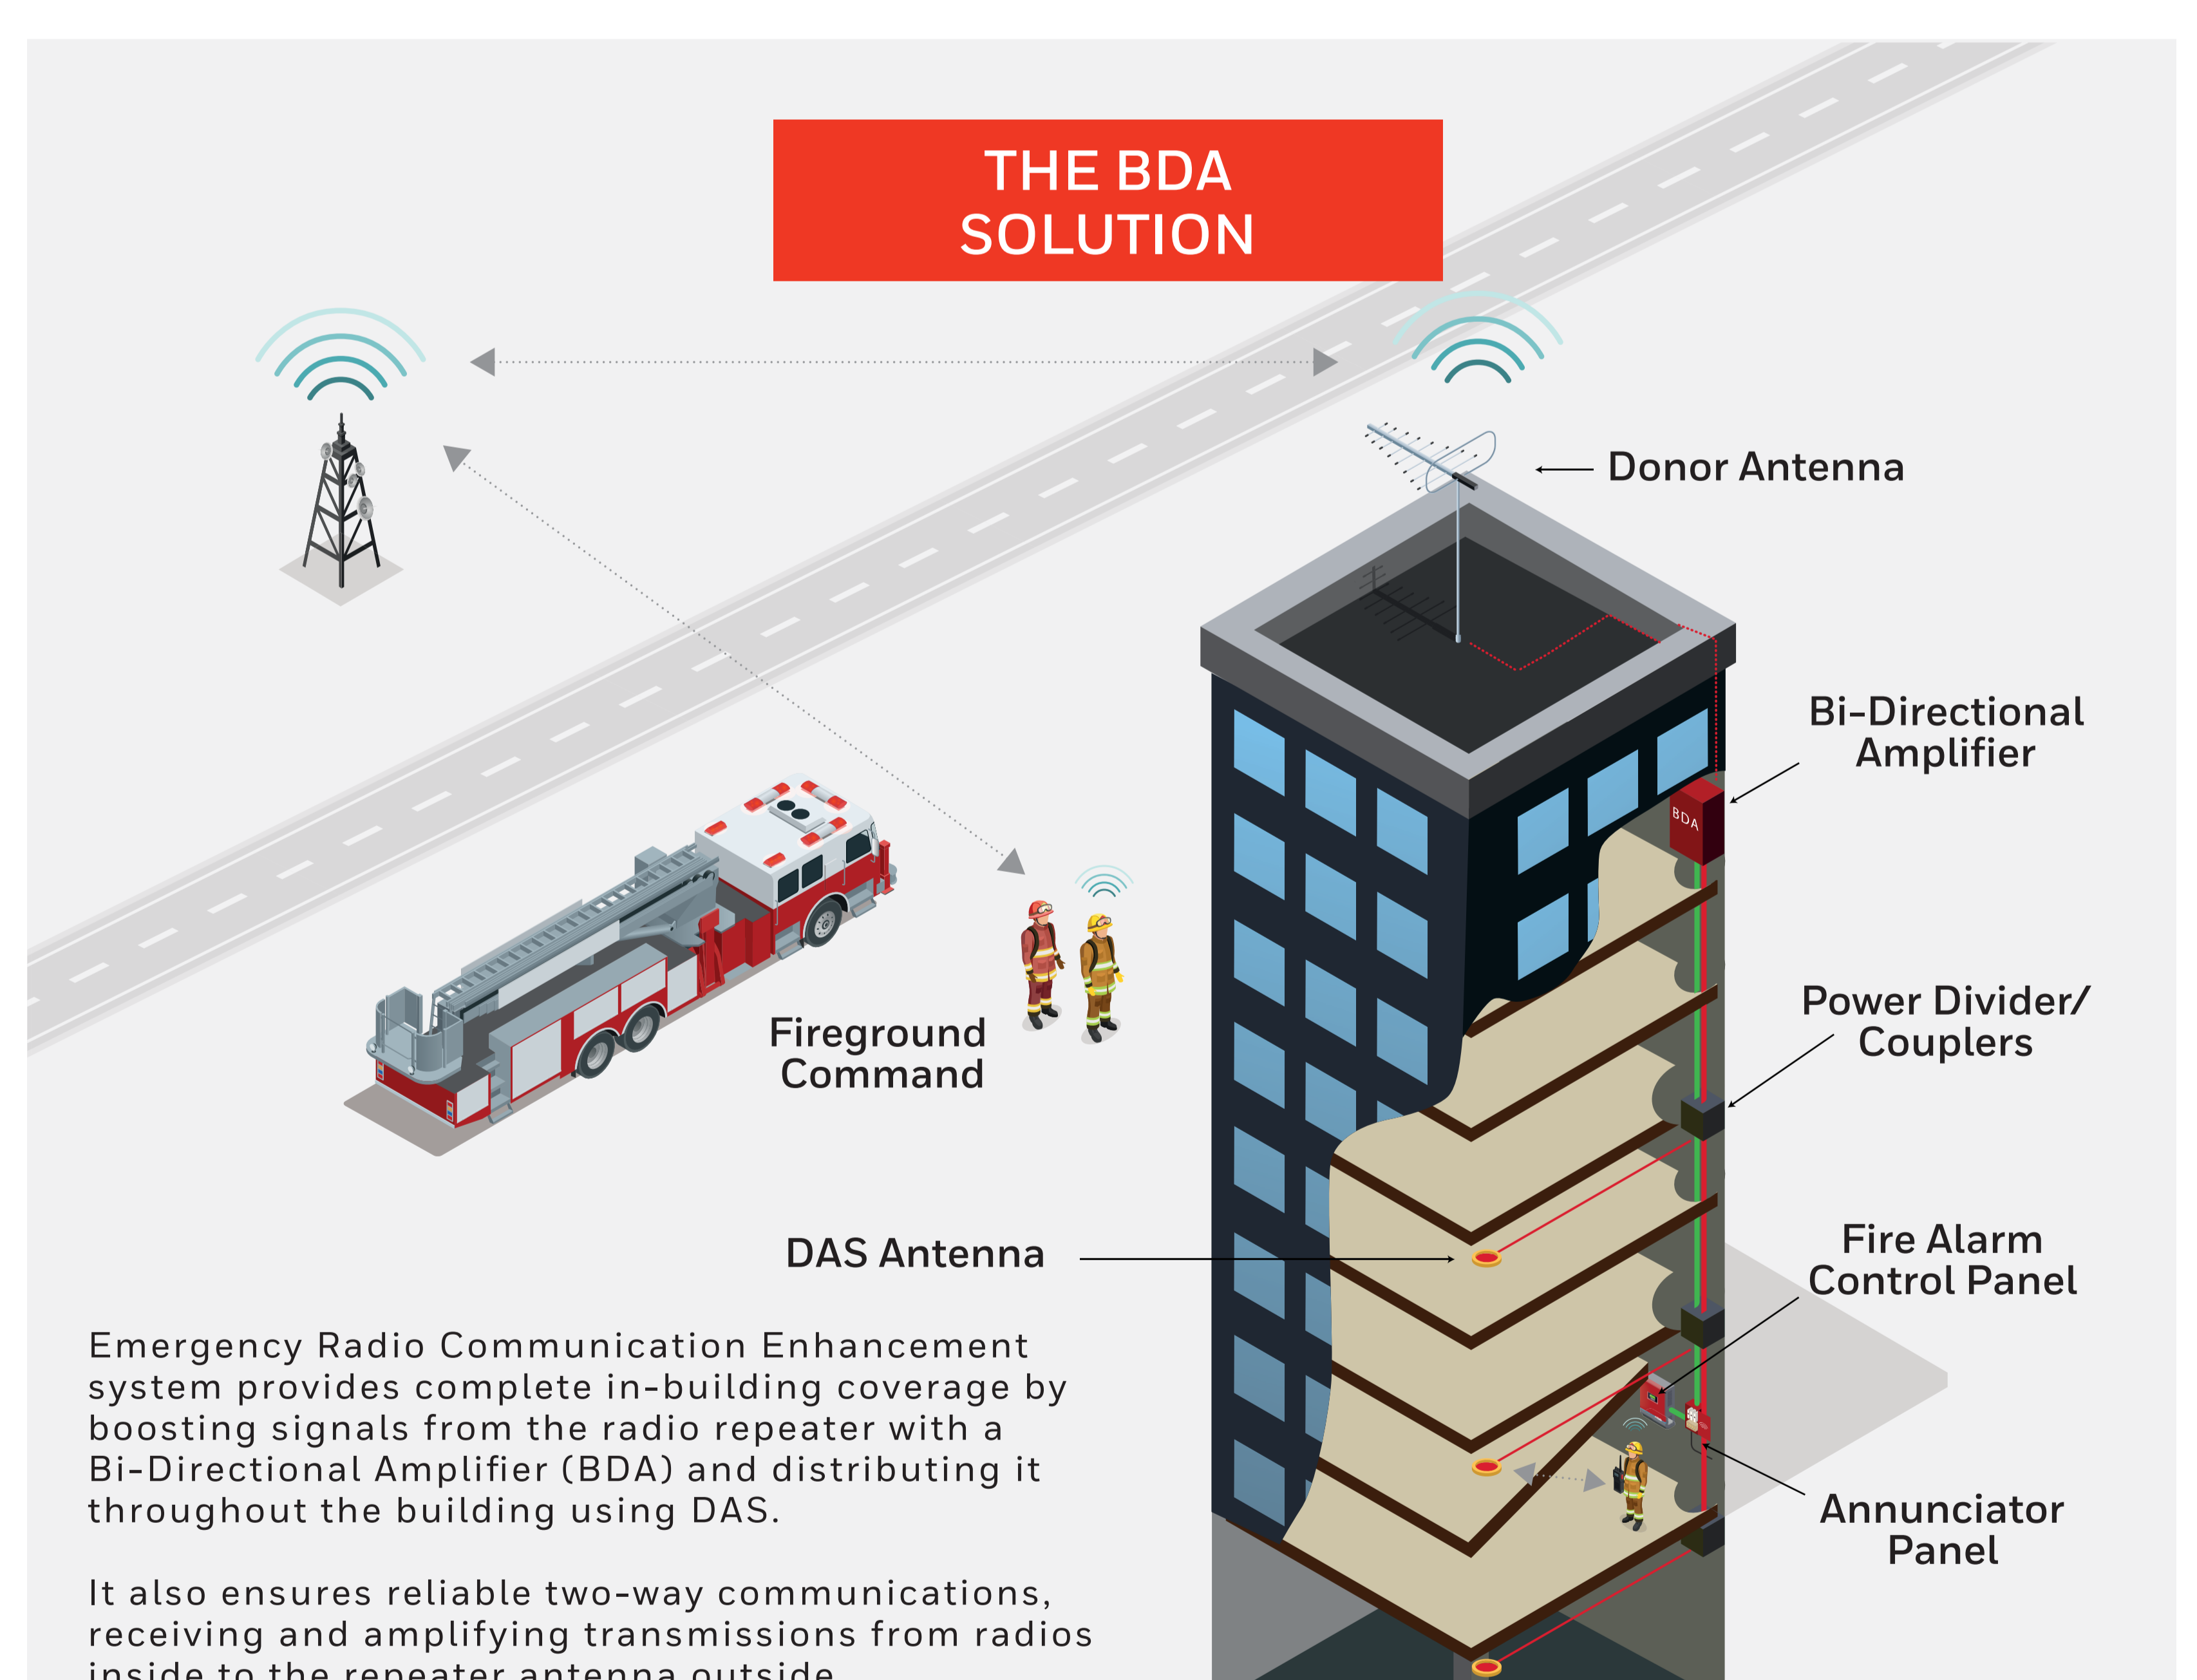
THE BDA SOLUTION

Donor Antenna

Bi-Directional Amplifier

BDA

Power Divider/ Couplers

Fireground Command

DAS Antenna

Fire Alarm Control Panel

Annunciator Panel

Emergency Radio Communication Enhancement system provides complete in-building coverage by boosting signals from the radio repeater with a Bi-Directional Amplifier (BDA) and distributing it throughout the building using DAS.

It also ensures reliable two-way communications, receiving and amplifying transmissions from radios inside to the repeater antenna outside.